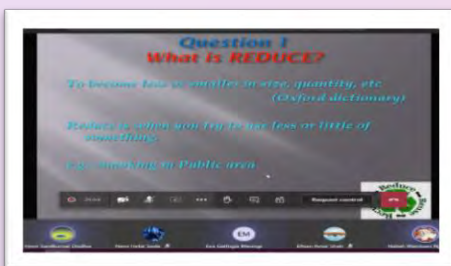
Question 1
What is REDUCE?

To become less or smaller in size, quantity, etc
(Oxford dictionary)

Reduce is when you try to use less or little of something.

e.g. smoking in Public area

Request control

Reduce

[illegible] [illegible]

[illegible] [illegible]

EM

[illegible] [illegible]

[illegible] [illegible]

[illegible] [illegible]